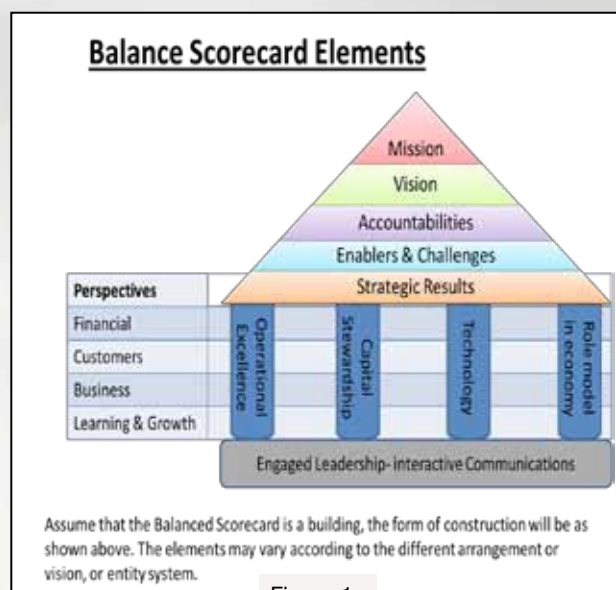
Balance Scorecard Elements

Mission

Vision

Accountabilities

Enablers & Challenges

Strategic Results

Perspectives

Financial

Customers

Business

Learning & Growth

Operational Excellence

Capital Stewardship

Technology

Role model in economy

Engaged Leadership- interactive Communications

Assume that the Balanced Scorecard is a building, the form of construction will be as shown above. The elements may vary according to the different arrangement or vision, or entity system.

Figure 1